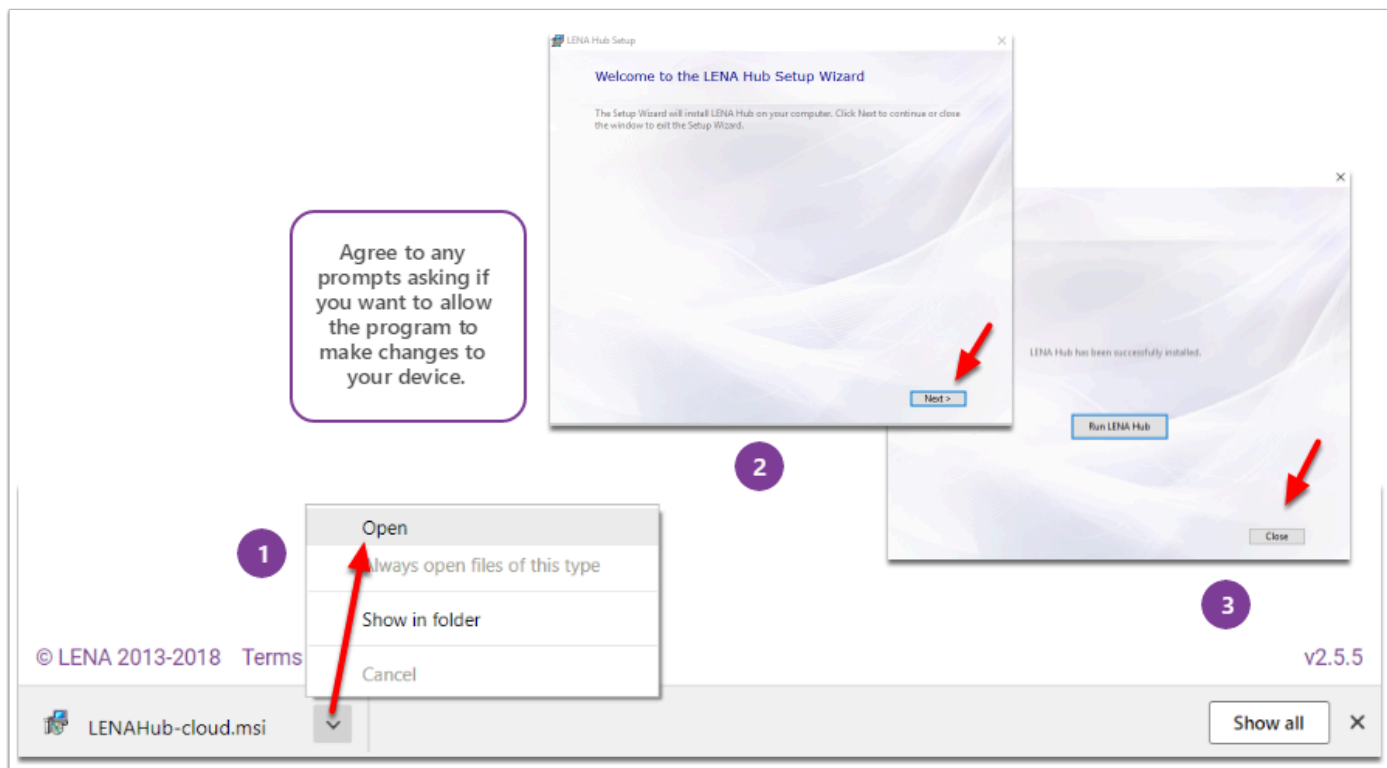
LENA Hub Setup

Welcome to the LENA Hub Setup Wizard

The Setup Wizard will install LENA Hub on your computer. Click Next to continue or close the window to exit the Setup Wizard.

Next >

2

Agree to any prompts asking if you want to allow the program to make changes to your device.

LENA Hub has been successfully installed.

Run LENA Hub

Close

3

1

Open

Always open files of this type

Show in folder

Cancel

© LENA 2013-2018 Terms

v2.5.5

LENAHub-cloud.msi

Show all